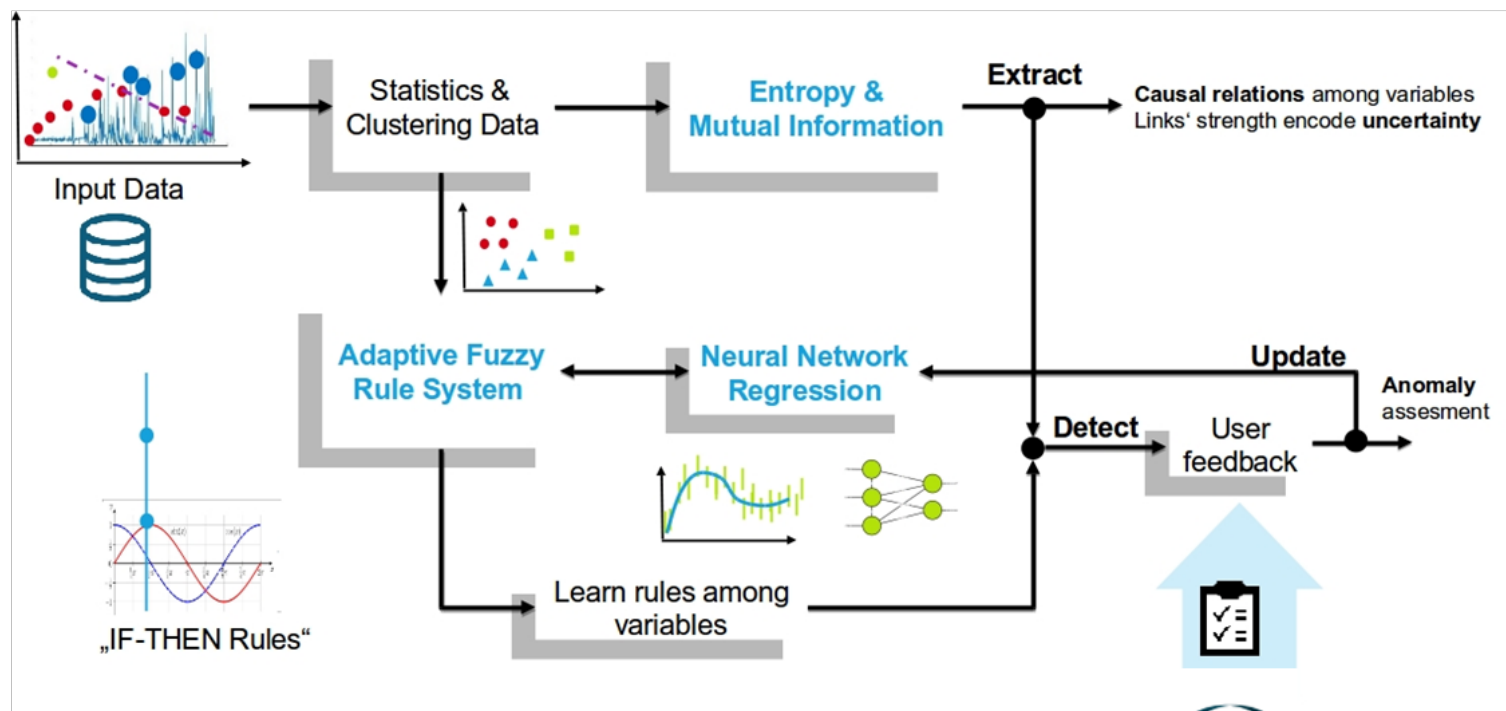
Input Data

Statistics & Clustering Data

Entropy & Mutual Information

Extract

**Causal relations** among variables
Links‘ strength encode **uncertainty**

Adaptive Fuzzy Rule System

Neural Network Regression

Update

Anomaly assesment

Detect

User feedback

„IF-THEN Rules“

Learn rules among variables